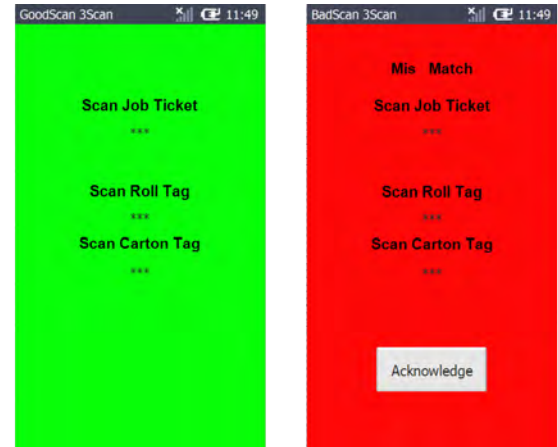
GoodScan 3Scan 11:49

Scan Job Ticket

\*\*\*

Scan Roll Tag

\*\*\*

Scan Carton Tag

\*\*\*

BadScan 3Scan 11:49

Mis Match

Scan Job Ticket

\*\*\*

Scan Roll Tag

\*\*\*

Scan Carton Tag

\*\*\*

Acknowledge